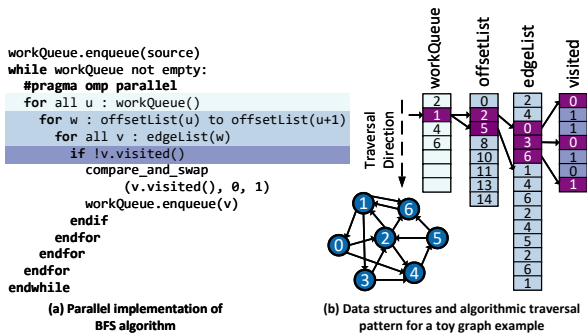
workQueue.enqueue(source)
while workQueue not empty:
  #pragma omp parallel
  for all u : workQueue()
    for w : offsetList(u) to offsetList(u+1)
      for all v : edgeList(w)
        if !v.visited()
          compare_and_swap
              (v.visited(), 0, 1)
          workQueue.enqueue(v)
        endif
      endfor
    endfor
  endfor
endwhile

(a) Parallel implementation of BFS algorithm

workQueue
offsetList
edgeList
visited

Traversal Direction

| workQueue | offsetList | edgeList | visited |
|---|---|---|---|
| 2 | 0 | 2 | 0 |
| 1 | 2 | 4 | 1 |
| 4 | 5 | 0 | 1 |
| 6 | 8 | 3 | 0 |
| | 10 | 6 | 1 |
| | 11 | 1 | 0 |
| | 13 | 4 | 1 |
| | 14 | 6 | |
| | | 2 | |
| | | 4 | |
| | | 5 | |
| | | 2 | |
| | | 6 | |
| | | 1 | |

0 1 2 3 4 5 6

(b) Data structures and algorithmic traversal pattern for a toy graph example